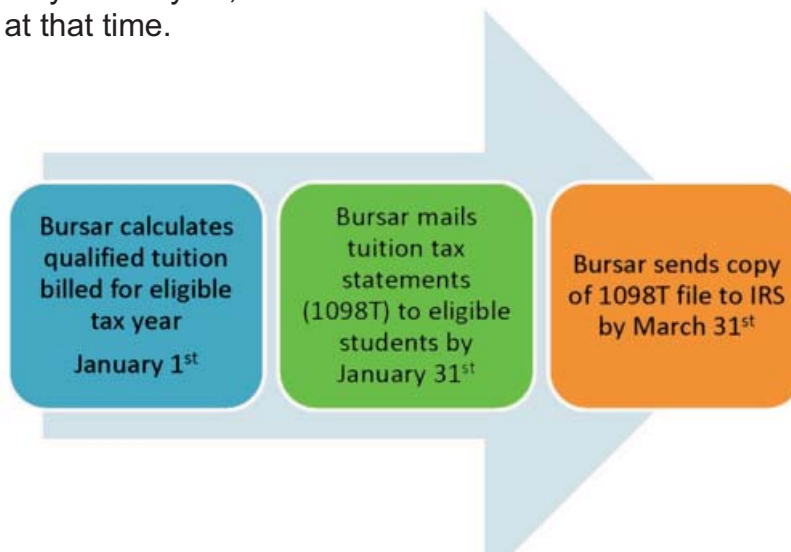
at that time.

Bursar calculates qualified tuition billed for eligible tax year January 1$^{st}$

Bursar mails tuition tax statements (1098T) to eligible students by January 31$^{st}$

Bursar sends copy of 1098T file to IRS by March 31$^{st}$